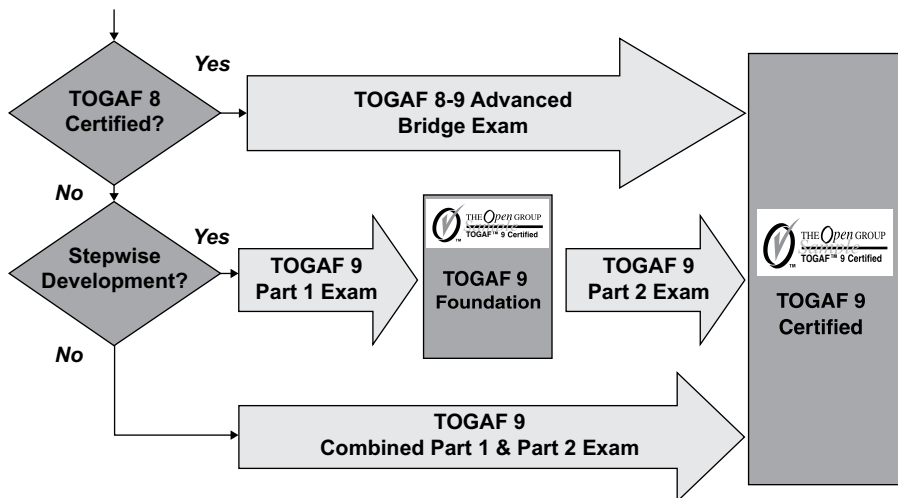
TOGAF 8 Certified?

Yes

TOGAF 8-9 Advanced Bridge Exam

No

Stepwise Development?

Yes

TOGAF 9 Part 1 Exam

THE Open GROUP
Sample
TOGAF™ 9 Certified

TOGAF 9 Foundation

TOGAF 9 Part 2 Exam

THE Open GROUP
Sample
TOGAF™ 9 Certified

TOGAF 9 Certified

No

TOGAF 9 Combined Part 1 & Part 2 Exam